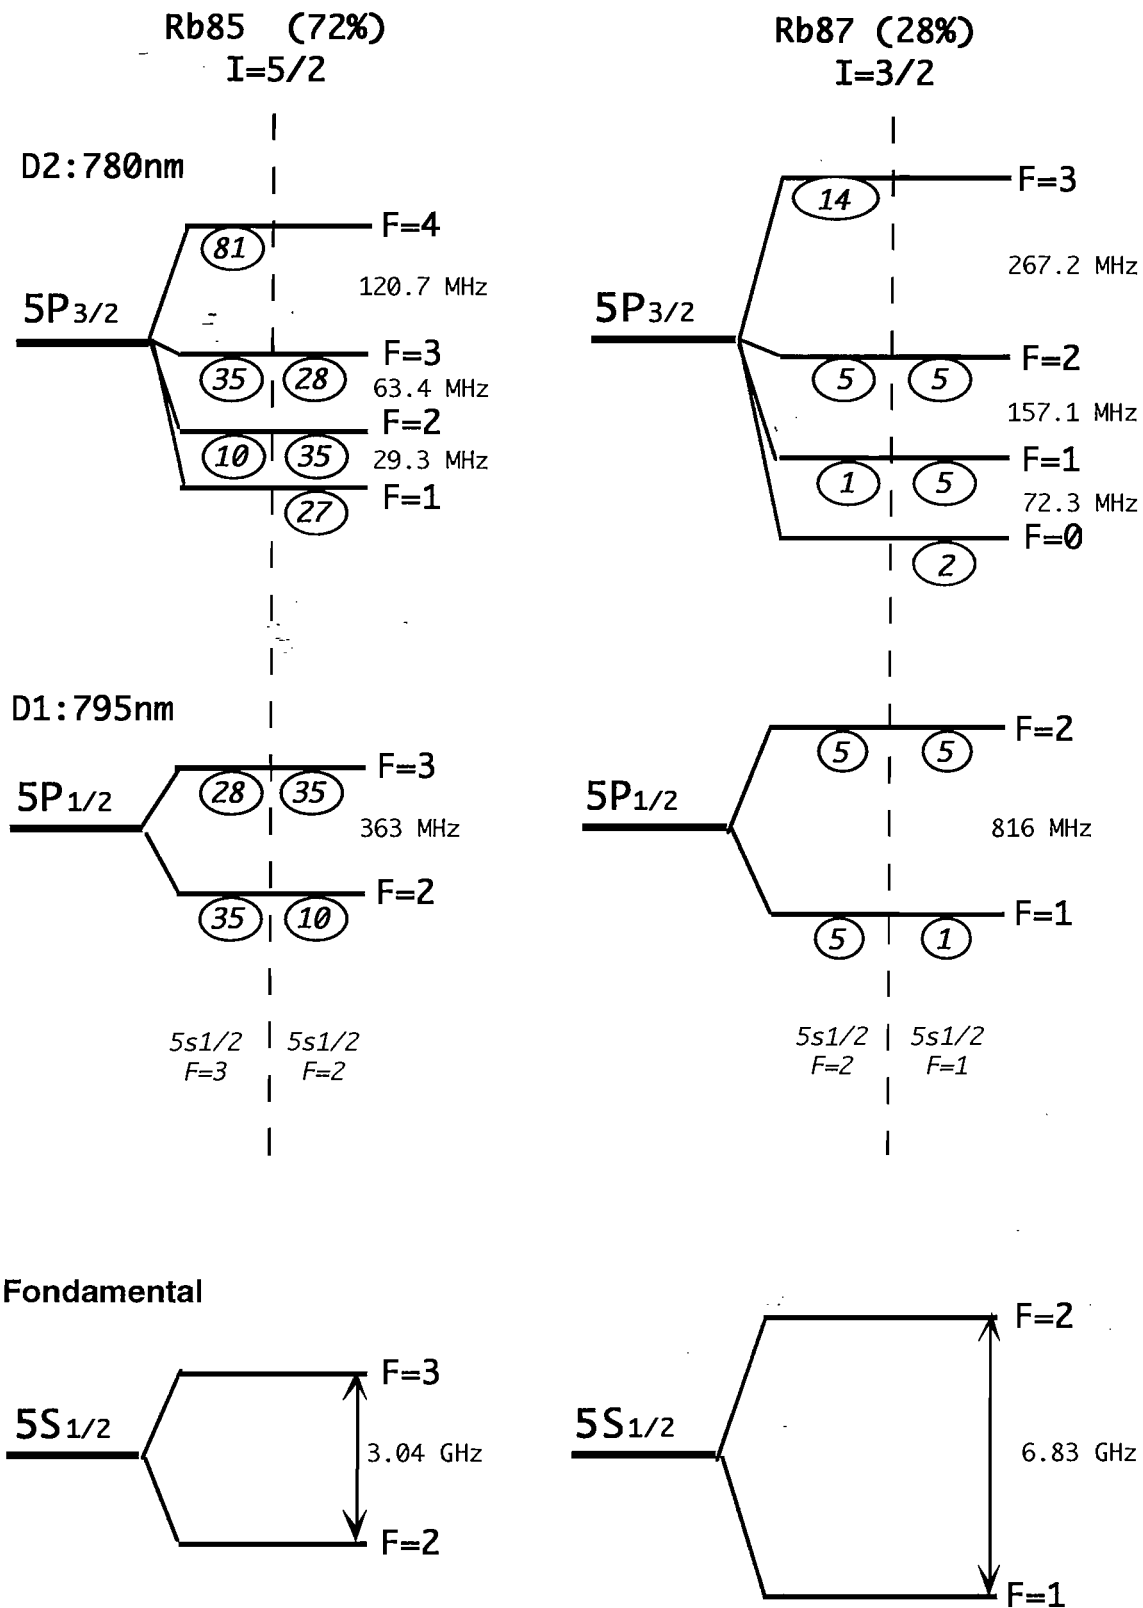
Rb85 (72%)
I=5/2

Rb87 (28%)
I=3/2

D2:780nm

$5P_{3/2}$

F=4
81
120.7 MHz
F=3
35 28
63.4 MHz
F=2
10 35
29.3 MHz
F=1
27

$5P_{3/2}$

F=3
14
267.2 MHz
F=2
5 5
157.1 MHz
F=1
1 5
72.3 MHz
F=0
2

D1:795nm

$5P_{1/2}$

F=3
28 35
363 MHz
F=2
35 10

$5P_{1/2}$

F=2
5 5
816 MHz
F=1
5 1

5s1/2
F=3

5s1/2
F=2

5s1/2
F=2

5s1/2
F=1

Fondamental

$5S_{1/2}$

F=3
3.04 GHz
F=2

$5S_{1/2}$

F=2
6.83 GHz
F=1